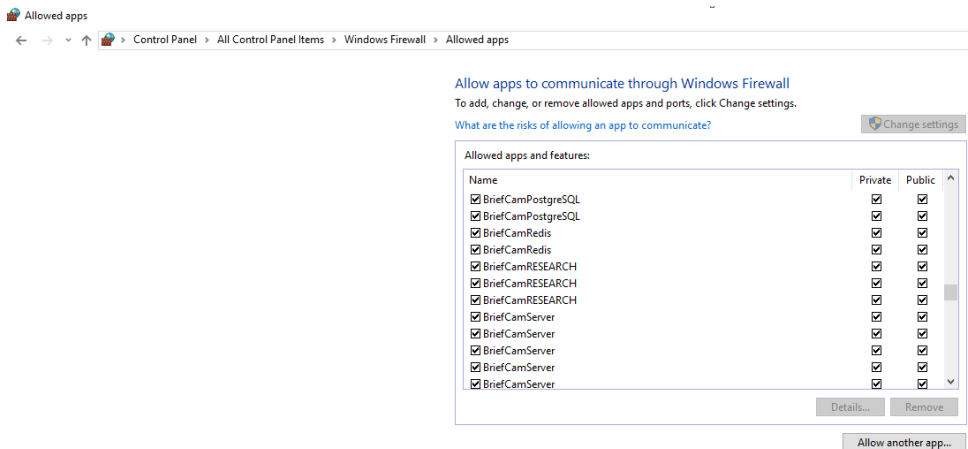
Allowed apps

Control Panel › All Control Panel Items › Windows Firewall › Allowed apps

Allow apps to communicate through Windows Firewall

To add, change, or remove allowed apps and ports, click Change settings.

What are the risks of allowing an app to communicate?

Change settings

Allowed apps and features:

| Name | Private | Public |
|---|---|---|
| ☑ BriefCamPostgreSQL | ☑ | ☑ |
| ☑ BriefCamPostgreSQL | ☑ | ☑ |
| ☑ BriefCamRedis | ☑ | ☑ |
| ☑ BriefCamRedis | ☑ | ☑ |
| ☑ BriefCamRESEARCH | ☑ | ☑ |
| ☑ BriefCamRESEARCH | ☑ | ☑ |
| ☑ BriefCamRESEARCH | ☑ | ☑ |
| ☑ BriefCamServer | ☑ | ☑ |
| ☑ BriefCamServer | ☑ | ☑ |
| ☑ BriefCamServer | ☑ | ☑ |
| ☑ BriefCamServer | ☑ | ☑ |
| ☑ BriefCamServer | ☑ | ☑ |

Details... Remove

Allow another app...